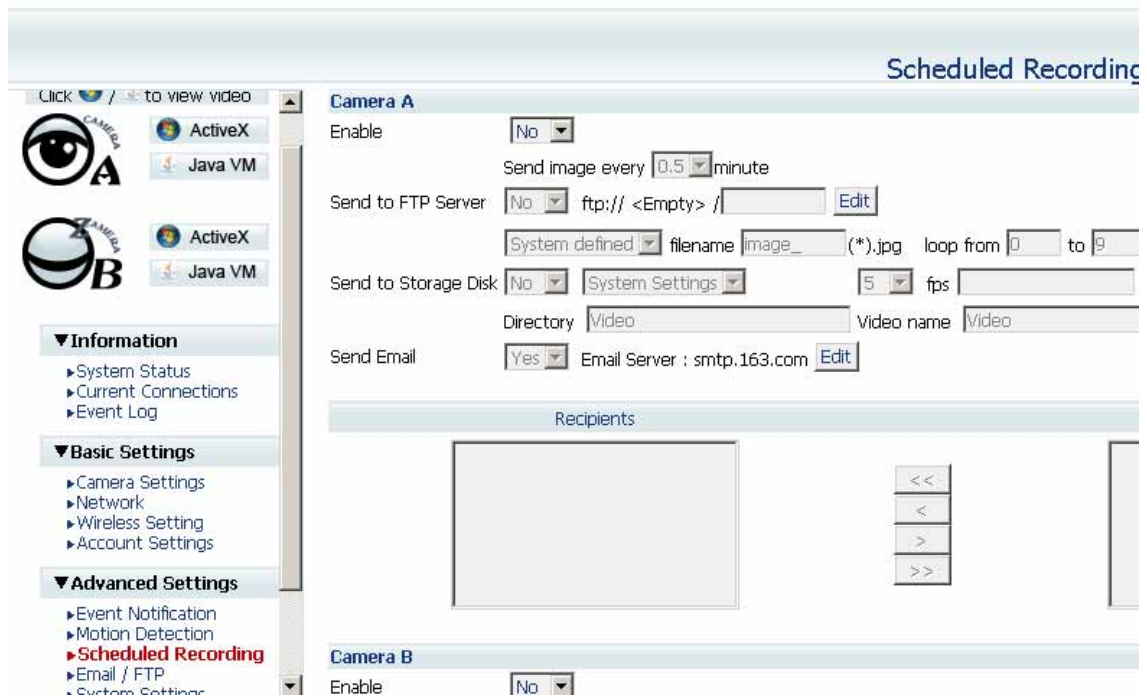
Scheduled Recording

Click / to view video

CAMERA A
ActiveX
Java VM

CAMERA B
ActiveX
Java VM

▼Information
▸System Status
▸Current Connections
▸Event Log

▼Basic Settings
▸Camera Settings
▸Network
▸Wireless Setting
▸Account Settings

▼Advanced Settings
▸Event Notification
▸Motion Detection
▸Scheduled Recording
▸Email / FTP
▸System Settings

Camera A
Enable No
Send image every 0.5 minute
Send to FTP Server No ftp:// <Empty> / Edit
System defined filename image_ (*).jpg loop from 0 to 9
Send to Storage Disk No System Settings 5 fps
Directory Video Video name Video
Send Email Yes Email Server : smtp.163.com Edit

Recipients

<<
<
>
>>

Camera B
Enable No